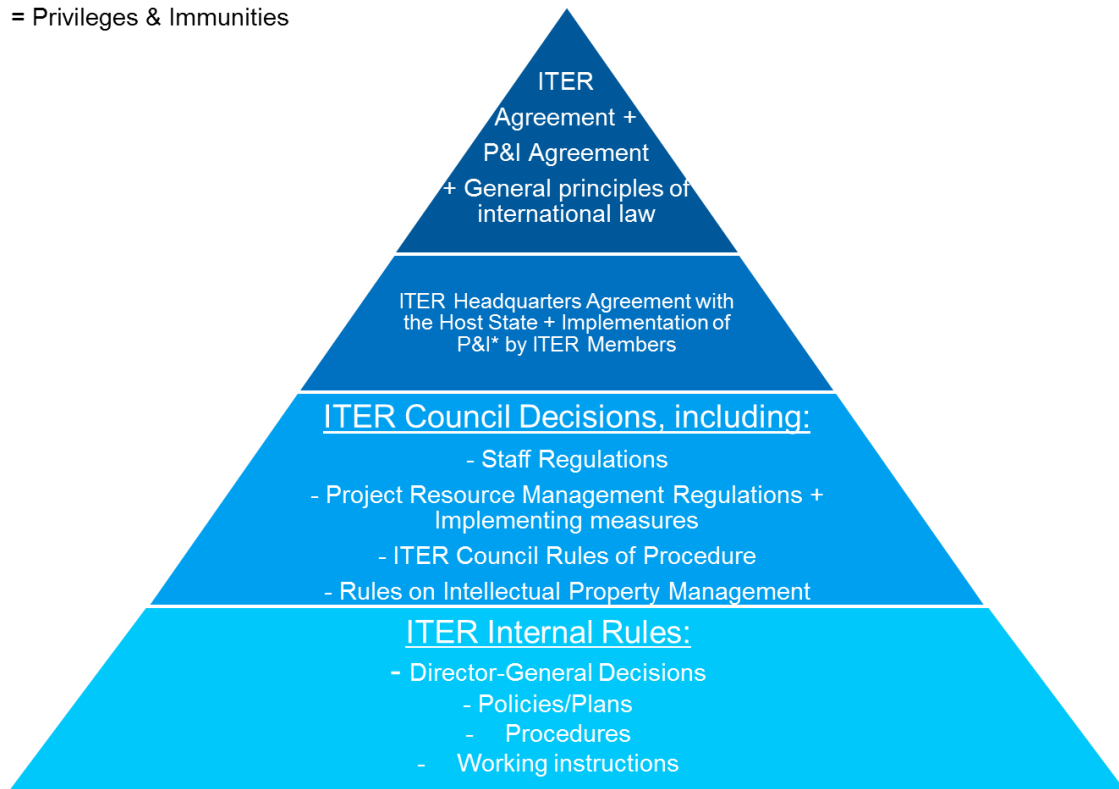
= Privileges & Immunities

ITER
Agreement +
P&I Agreement
+ General principles of international law

ITER Headquarters Agreement with the Host State + Implementation of P&I* by ITER Members

ITER Council Decisions, including:
- Staff Regulations
- Project Resource Management Regulations + Implementing measures
- ITER Council Rules of Procedure
- Rules on Intellectual Property Management

ITER Internal Rules:
- Director-General Decisions
- Policies/Plans
- Procedures
- Working instructions